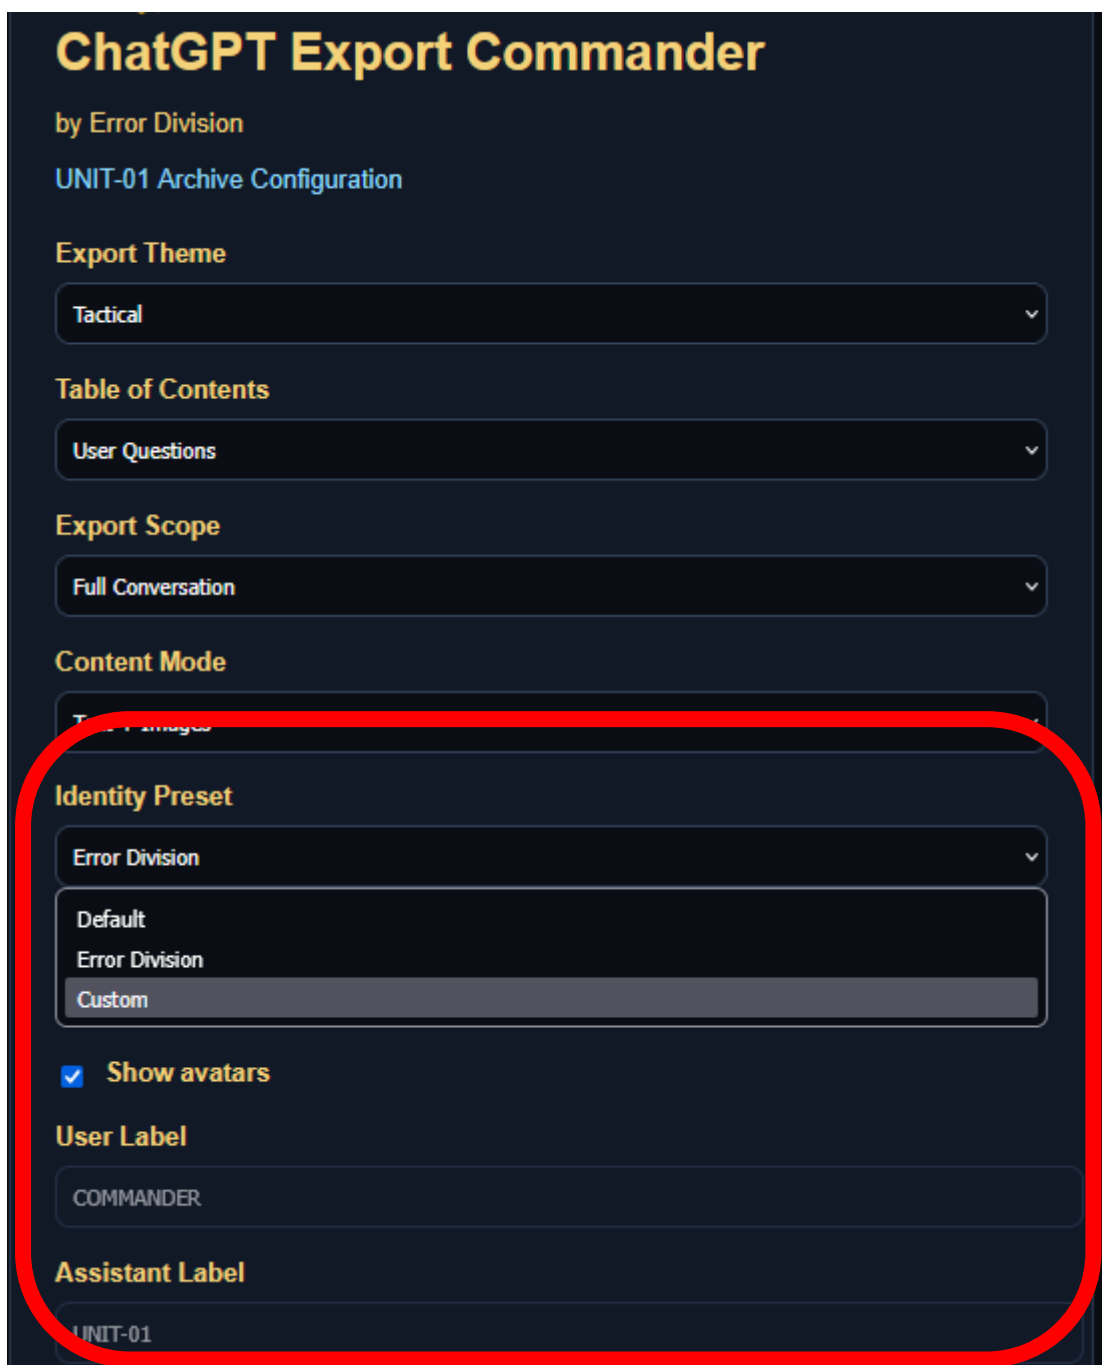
ChatGPT Export Commander

by Error Division

UNIT-01 Archive Configuration

Export Theme

Tactical

Table of Contents

User Questions

Export Scope

Full Conversation

Content Mode

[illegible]

Identity Preset

Error Division

Default
Error Division
Custom

Show avatars

User Label

COMMANDER

Assistant Label

UNIT-01